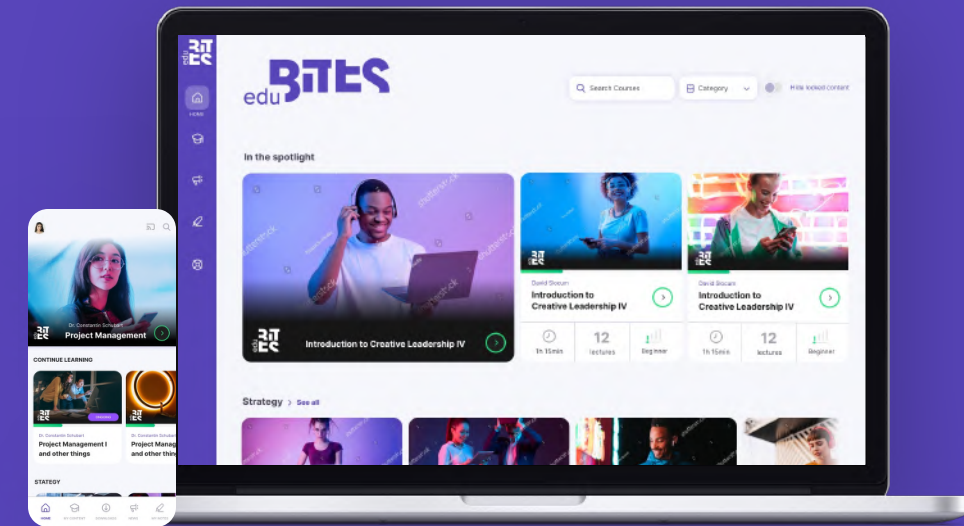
edu BITES

HOME

edu BITES

Search Courses

Category

Hide locked content

In the spotlight

edu BITES

Introduction to Creative Leadership IV

David Slocum

Introduction to Creative Leadership IV

1h 15min

12 lectures

Beginner

David Slocum

Introduction to Creative Leadership IV

1h 15min

12 lectures

Beginner

Strategy > See all

Dr. Constantin Schubert

Project Management

CONTINUE LEARNING

Dr. Constantin Schubert

Project Management I and other things

Dr. Constantin Schubert

Project Management and other things

STRATEGY

HOME